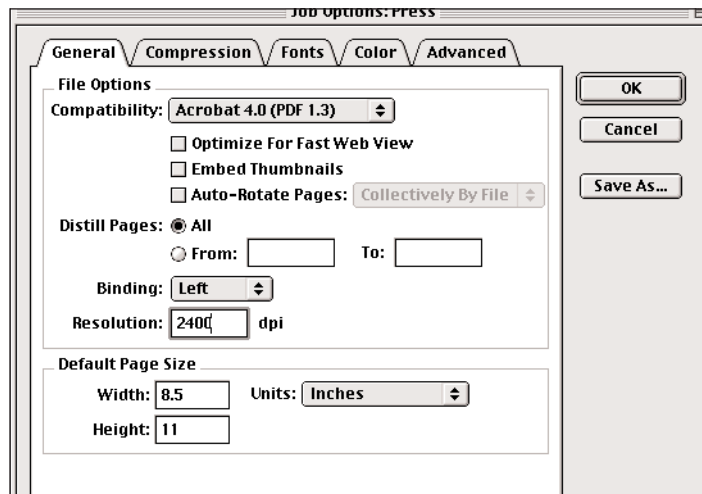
Job Options: Press

General Compression Fonts Color Advanced

File Options

Compatibility: Acrobat 4.0 (PDF 1.3)

Optimize For Fast Web View

Embed Thumbnails

Auto-Rotate Pages: Collectively By File

Distill Pages: All

From: To:

Binding: Left

Resolution: 2400 dpi

Default Page Size

Width: 8.5 Units: Inches

Height: 11

OK

Cancel

Save As...